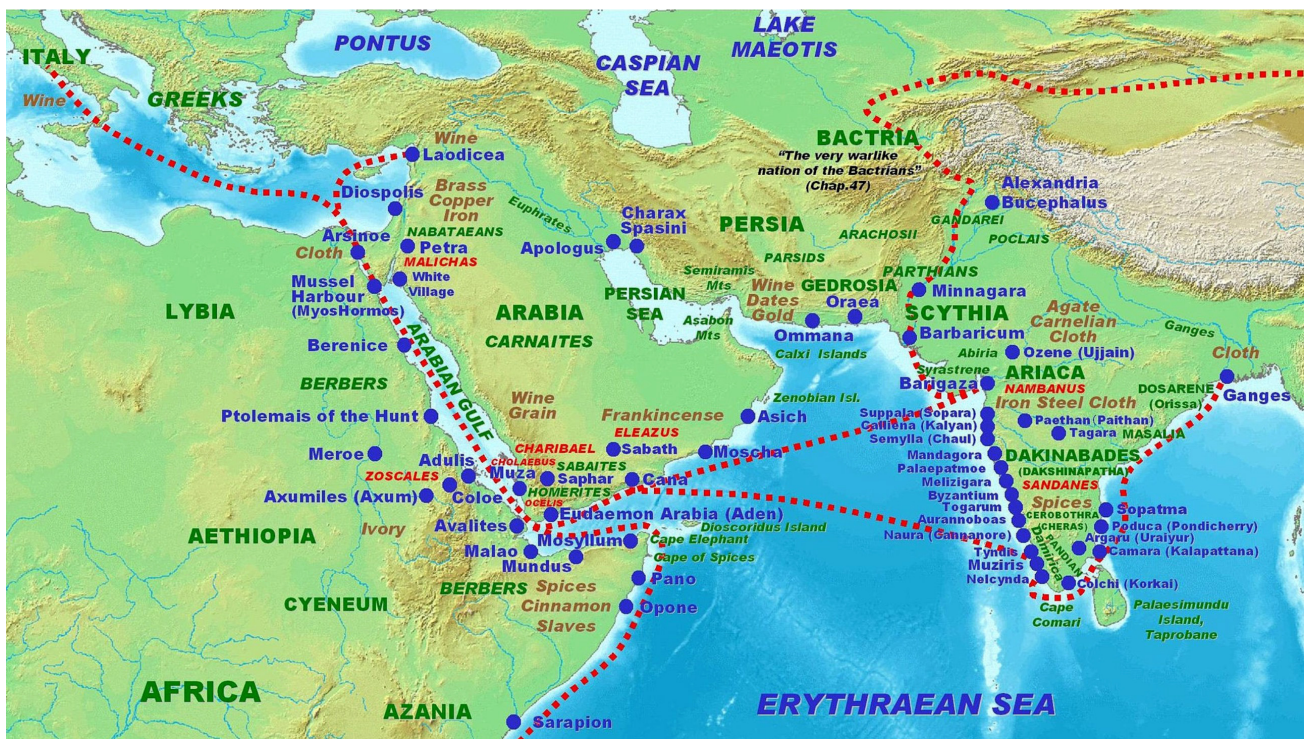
ITALY
Wine
PONTUS
GREEKS
CASPIAN SEA
LAKE MAEOTIS
BACTRIA
"The very warlike nation of the Bactrians" (Chap.47)
Wine
Laodicea
Diospolis
Brass
Copper
Iron
Euphrates
Charax Spasini
Apologus
PERSIA
Alexandria Bucephalus
GANDAREI
POCLAIS
ARACHOSII
NABATAEANS
Arsinoe
Cloth
Petra
MALICHAS
White Village
Mussel Harbour (MyosHormos)
LYBIA
ARABIA
CARNAITES
PERSIAN SEA
Semiramis Mts
PARSIDS
PARTHIANS
Wine
Dates
Gold
GEDROSIA
Oraea
Ommana
Asabon Mts
Calxi Islands
Minnagara
SCYTHIA
Barbaricum
Agate
Carnelian
Cloth
Ganges
Abiria
Ozene (Ujjain)
Cloth
Berenice
BERBERS
ARABIAN GULF
Syrastrene
ARIACA
Barigaza
NAMBANUS
Iron Steel Cloth
DOSARENE (Orissa)
Ganges
Ptolemais of the Hunt
Wine
Grain
Frankincense
ELEAZUS
Zenobian Isl.
Asich
Suppala (Sopara)
Calliena (Kalyan)
Semylla (Chaul)
Paethan (Paithan)
Tagara
MASALIA
Meroe
Adulis
ZOSCALES
Axumiles (Axum)
Coloe
CHARIBAEL
CHOLAEBUS
Muza
SABAITES
Saphar
HOMERITES
Cana
OCELIS
Sabath
Moscha
Mandagora
Palaepatmoe
Melizigara
Byzantium
Togarum
Aurannoboas
DAKINABADES
(DAKSHINAPATHA)
SANDANES
Spices
CEROBOTHRA (CHERAS)
Sopatma
Poduca (Pondicherry)
Argaru (Uraiyur)
Camara (Kalapattana)
AETHIOPIA
Ivory
Avalites
Eudaemon Arabia (Aden)
Dioscoridus Island
Naura (Cannanore)
Tyndis
Muziris
Nelcynda
Damirica
PANDIAN
Colchi (Korkai)
Malao
Mundus
Mosyllum
Cape Elephant
Cape of Spices
BERBERS
Spices
Pano
Cinnamon
Opone
Slaves
CYENEUM
Cape Comari
Palaesimundu Island, Taprobane
AFRICA
AZANIA
Sarapion
ERYTHRAEAN SEA